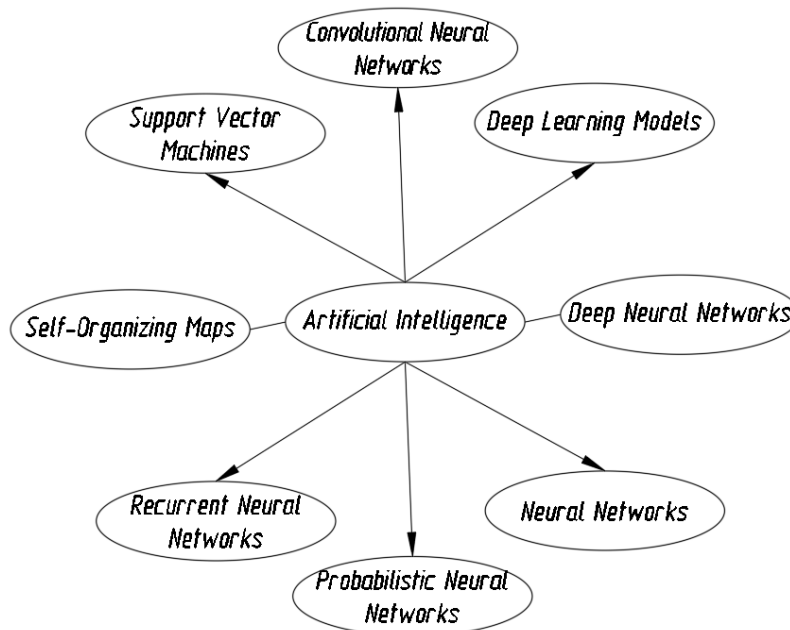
Convolutional Neural Networks

Support Vector Machines

Deep Learning Models

Self-Organizing Maps

Artificial Intelligence

Deep Neural Networks

Recurrent Neural Networks

Neural Networks

Probabilistic Neural Networks